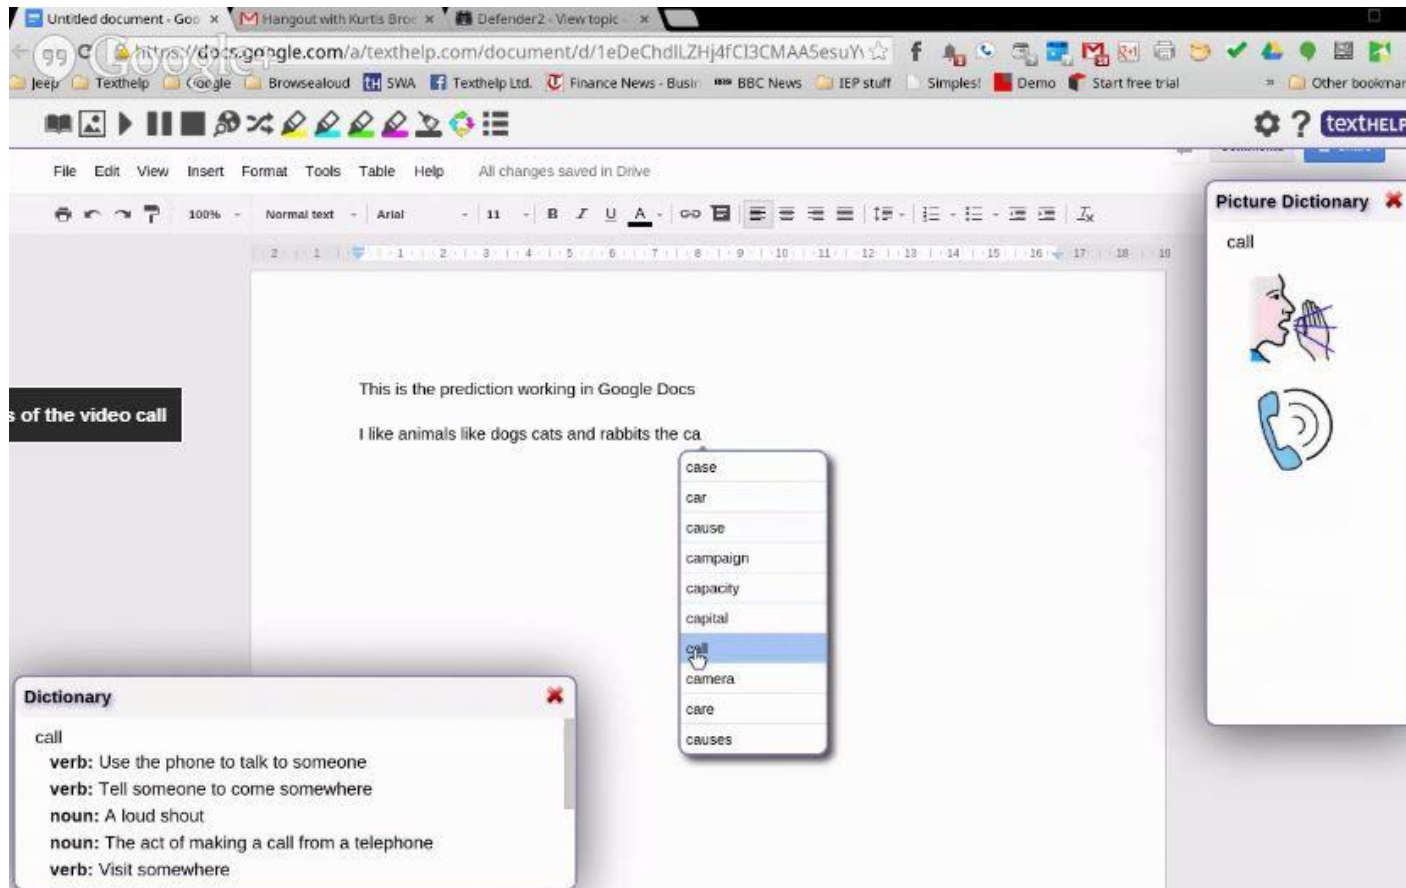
Untitled document - Goo ×
Hangout with Kurtis Broo ×
Defender2 - View topic ×

https://docs.google.com/a/texthelp.com/document/d/1eDeChdlLZHj4fCI3CMAA5esuY

Jeep
Texthelp
Google
Browsealoud
SWA
Texthelp Ltd.
Finance News - Busin
BBC News
IEP stuff
Simples!
Demo
Start free trial
»
Other bookmar

texthelp

File Edit View Insert Format Tools Table Help All changes saved in Drive

100% Normal text Arial 11 B I U A

2 1 1 2 3 4 5 6 7 8 9 10 11 12 13 14 15 16 17 18 19

s of the video call

This is the prediction working in Google Docs

I like animals like dogs cats and rabbits the ca

case
car
cause
campaign
capacity
capital
call
camera
care
causes

Picture Dictionary
call

Dictionary
call
verb: Use the phone to talk to someone
verb: Tell someone to come somewhere
noun: A loud shout
noun: The act of making a call from a telephone
verb: Visit somewhere